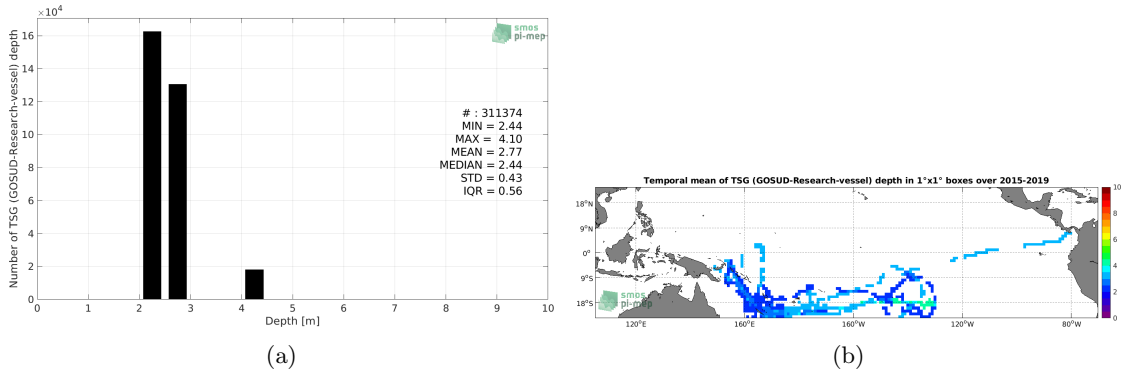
$\times10^4$

16
14
12
10
8
6
4
2
0

Number of TSG (GOSUD-Research-vessel) depth

smos
pi-mep

# : 311374
MIN = 2.44
MAX = 4.10
MEAN = 2.77
MEDIAN = 2.44
STD = 0.43
IQR = 0.56

0 1 2 3 4 5 6 7 8 9 10
Depth [m]

(a)

Temporal mean of TSG (GOSUD-Research-vessel) depth in 1°x1° boxes over 2015-2019

18°N
9°N
0°
9°S
18°S

120°E 160°E 160°W 120°W 80°W

smos
pi-mep

10
8
6
4
2
0

(b)